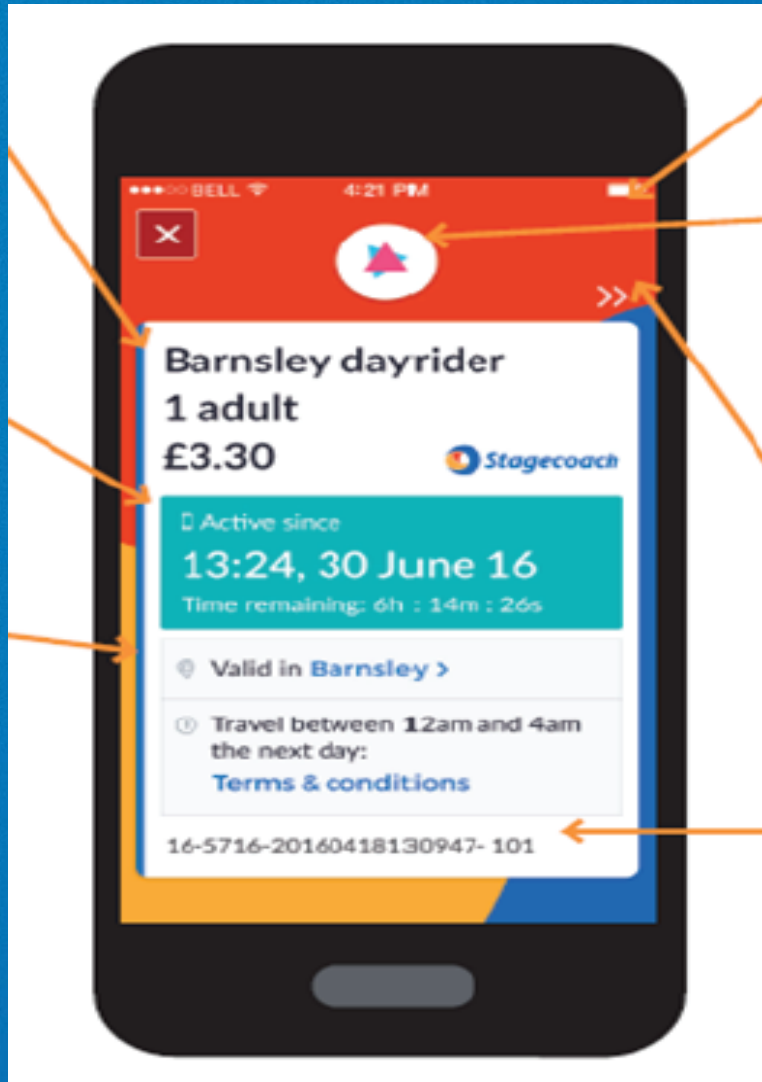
●●●○○ BELL 4:21 PM

✕

>>

Barnsley dayrider
1 adult
£3.30

Stagecoach

Active since
13:24, 30 June 16
Time remaining: 6h : 14m : 26s

Valid in Barnsley >

Travel between 12am and 4am the next day:
Terms & conditions

16-5716-20160418130947- 101